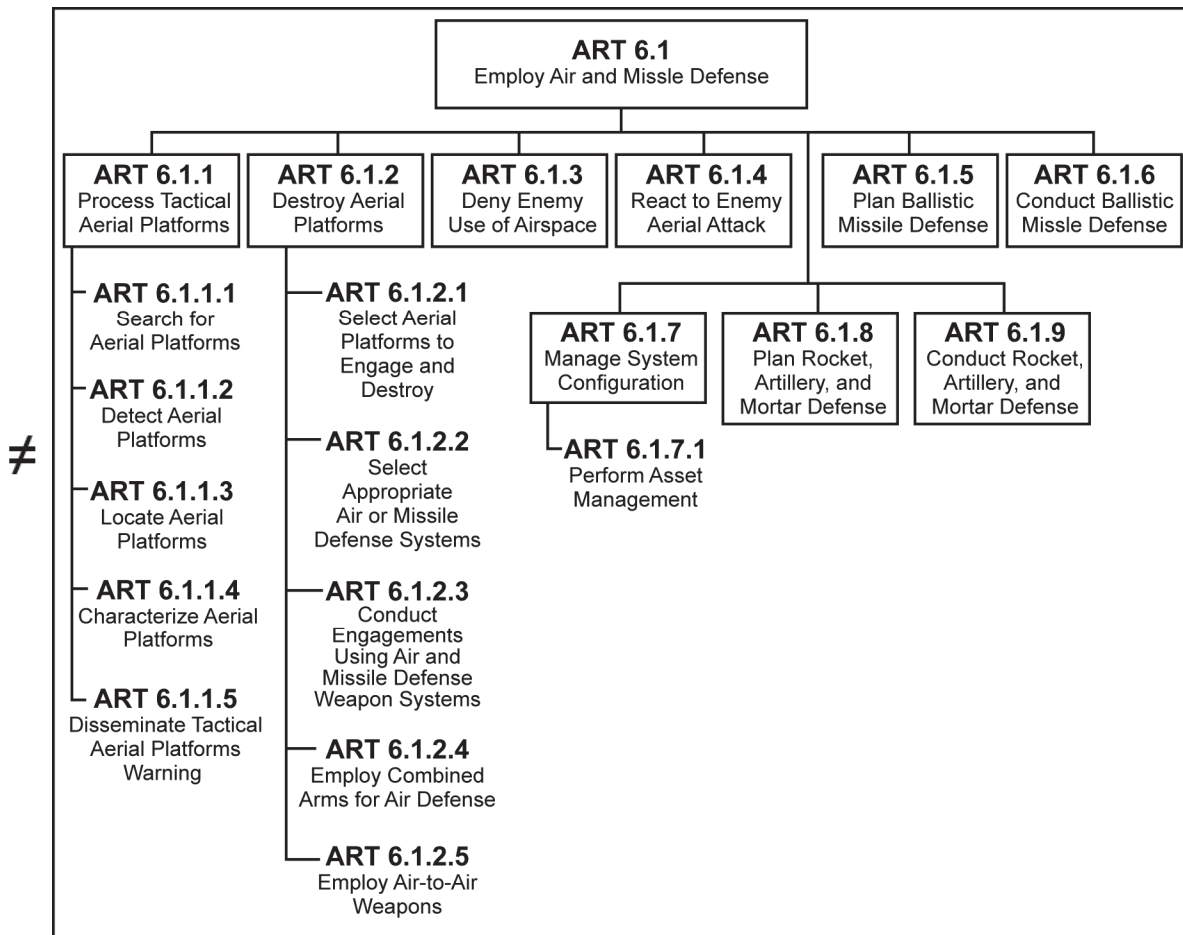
ART 6.1
Employ Air and Missle Defense

ART 6.1.1
Process Tactical Aerial Platforms

ART 6.1.2
Destroy Aerial Platforms

ART 6.1.3
Deny Enemy Use of Airspace

ART 6.1.4
React to Enemy Aerial Attack

ART 6.1.5
Plan Ballistic Missile Defense

ART 6.1.6
Conduct Ballistic Missle Defense

ART 6.1.1.1
Search for Aerial Platforms

ART 6.1.1.2
Detect Aerial Platforms

ART 6.1.1.3
Locate Aerial Platforms

ART 6.1.1.4
Characterize Aerial Platforms

ART 6.1.1.5
Disseminate Tactical Aerial Platforms Warning

ART 6.1.2.1
Select Aerial Platforms to Engage and Destroy

ART 6.1.2.2
Select Appropriate Air or Missile Defense Systems

ART 6.1.2.3
Conduct Engagements Using Air and Missile Defense Weapon Systems

ART 6.1.2.4
Employ Combined Arms for Air Defense

ART 6.1.2.5
Employ Air-to-Air Weapons

ART 6.1.7
Manage System Configuration

ART 6.1.7.1
Perform Asset Management

ART 6.1.8
Plan Rocket, Artillery, and Mortar Defense

ART 6.1.9
Conduct Rocket, Artillery, and Mortar Defense

≠